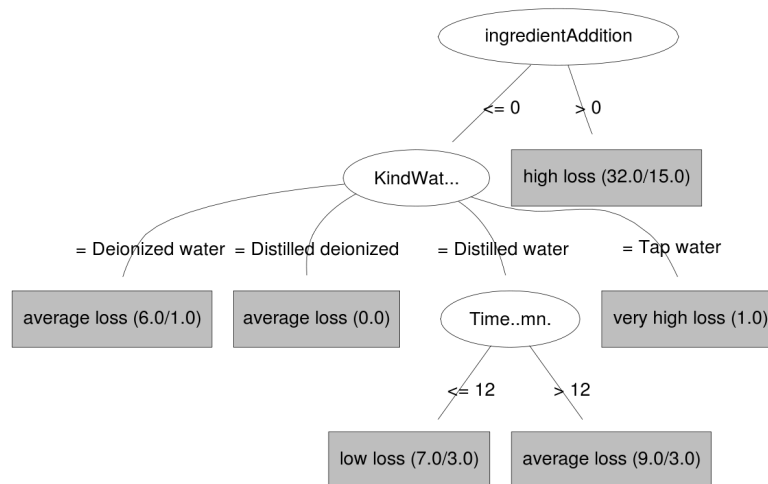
ingredientAddition

<= 0

> 0

high loss (32.0/15.0)

KindWat...

= Deionized water

= Distilled deionized

= Distilled water

= Tap water

average loss (6.0/1.0)

average loss (0.0)

Time..mn.

very high loss (1.0)

<= 12

> 12

low loss (7.0/3.0)

average loss (9.0/3.0)